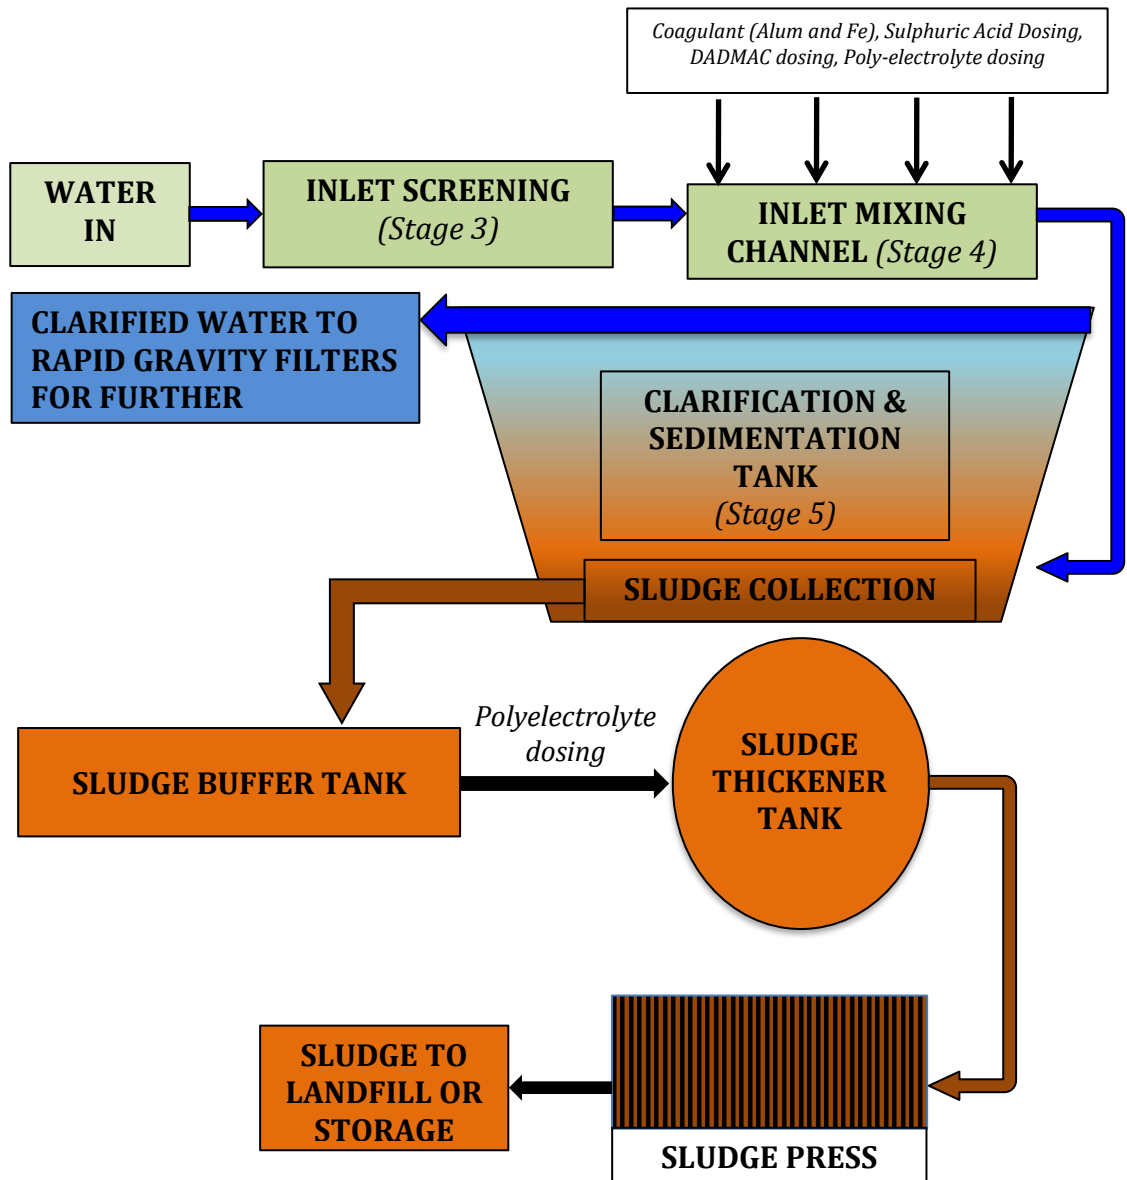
Coagulant (Alum and Fe), Sulphuric Acid Dosing, DADMAC dosing, Poly-electrolyte dosing

WATER IN

INLET SCREENING (Stage 3)

INLET MIXING CHANNEL (Stage 4)

CLARIFIED WATER TO RAPID GRAVITY FILTERS FOR FURTHER

CLARIFICATION & SEDIMENTATION TANK (Stage 5)

SLUDGE COLLECTION

SLUDGE BUFFER TANK

Polyelectrolyte dosing

SLUDGE THICKENER TANK

SLUDGE TO LANDFILL OR STORAGE

SLUDGE PRESS